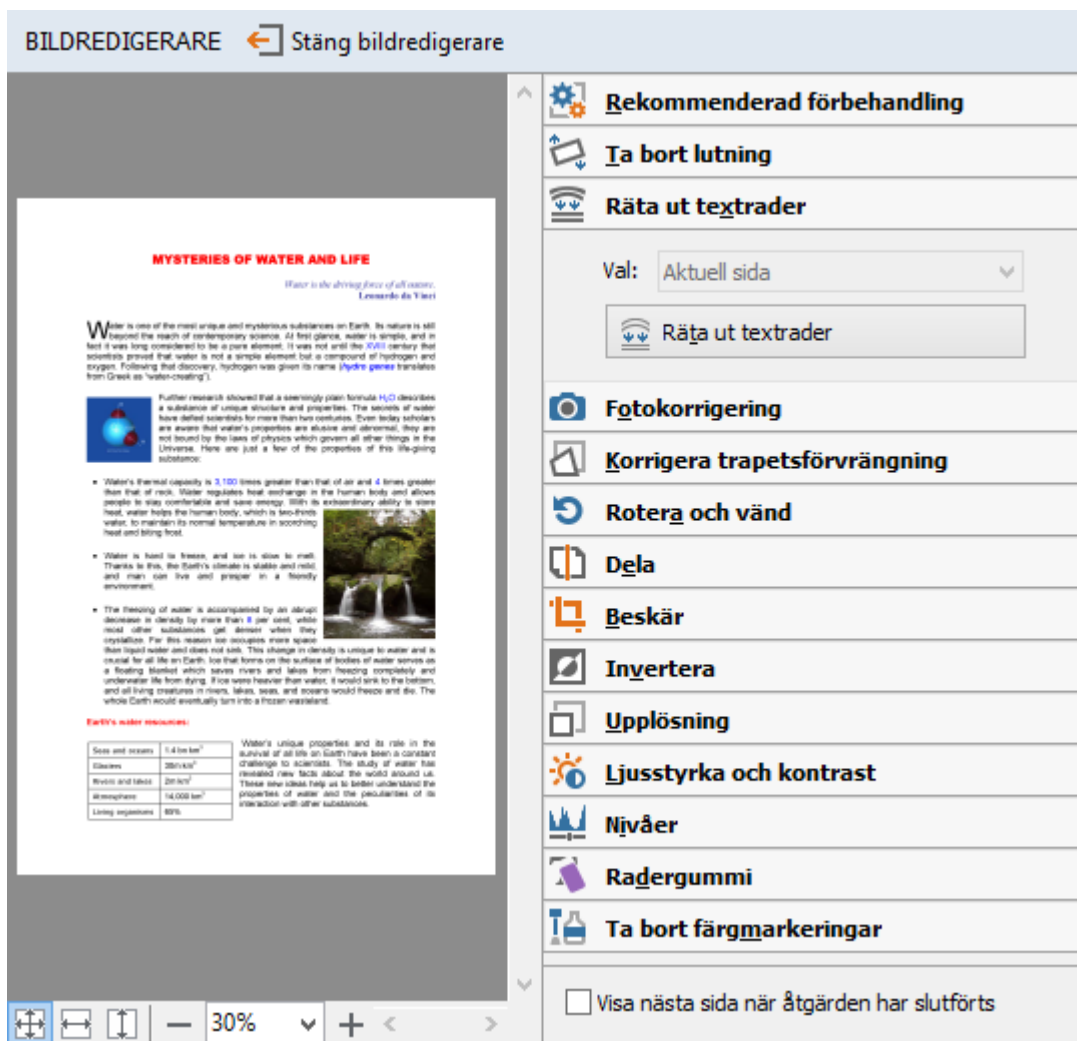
BILDREDIGERARE Stäng bildredigerare

MYSTERIES OF WATER AND LIFE

Water is the driving force of all nature.
Leonardo da Vinci

Water is one of the most unique and mysterious substances on Earth. Its nature is still beyond the reach of contemporary science. At first glance, water is simple, and in fact it was long considered to be a pure element. It was not until the XVIII century that scientists proved that water is not a simple element but a compound of hydrogen and oxygen. Following that discovery, hydrogen was given its name (hydro genes translates from Greek as "water-creating").

Further research showed that a seemingly plain formula $H_2O$ describes a substance of unique structure and properties. The secrets of water have defied scientists for more than two centuries. Even today scholars are aware that water's properties are elusive and abnormal, they are not bound by the laws of physics which govern all other things in the Universe. Here are just a few of the properties of this life-giving substance:

• Water's thermal capacity is 3,100 times greater than that of air and 4 times greater than that of rock. Water regulates heat exchange in the human body and allows people to stay comfortable and save energy. With its extraordinary ability to store heat, water helps the human body, which is two-thirds water, to maintain its normal temperature in scorching heat and biting frost.

• Water is hard to freeze, and ice is slow to melt. Thanks to this, the Earth's climate is stable and mild, and man can live and prosper in a friendly environment.

• The freezing of water is accompanied by an abrupt decrease in density by more than 8 per cent, while most other substances get denser when they crystallize. For this reason ice occupies more space than liquid water and does not sink. This change in density is unique to water and is crucial for all life on Earth. Ice that forms on the surface of bodies of water serves as a floating blanket which saves rivers and lakes from freezing completely and underwater life from dying. If ice were heavier than water, it would sink to the bottom, and all living creatures in rivers, lakes, seas, and oceans would freeze and die. The whole Earth would eventually turn into a frozen wasteland.

Earth's water resources:

| Seas and oceans | 1.4 bn km³ |
|---|---|
| Glaciers | 30m km³ |
| Rivers and lakes | 2m km³ |
| Atmosphere | 14,000 km³ |
| Living organisms | 80% |

Water's unique properties and its role in the survival of all life on Earth have been a constant challenge to scientists. The study of water has revealed new facts about the world around us. These new ideas help us to better understand the properties of water and the peculiarities of its interaction with other substances.

Rekommenderad förbehandling
Ta bort lutning
Räta ut textrader
Val: Aktuell sida
Räta ut textrader
Fotokorrigering
Korrigera trapetsförvrängning
Rotera och vänd
Dela
Beskär
Invertera
Upplösning
Ljusstyrka och kontrast
Nivåer
Radergummi
Ta bort färgmarkeringar
Visa nästa sida när åtgärden har slutförts

30%